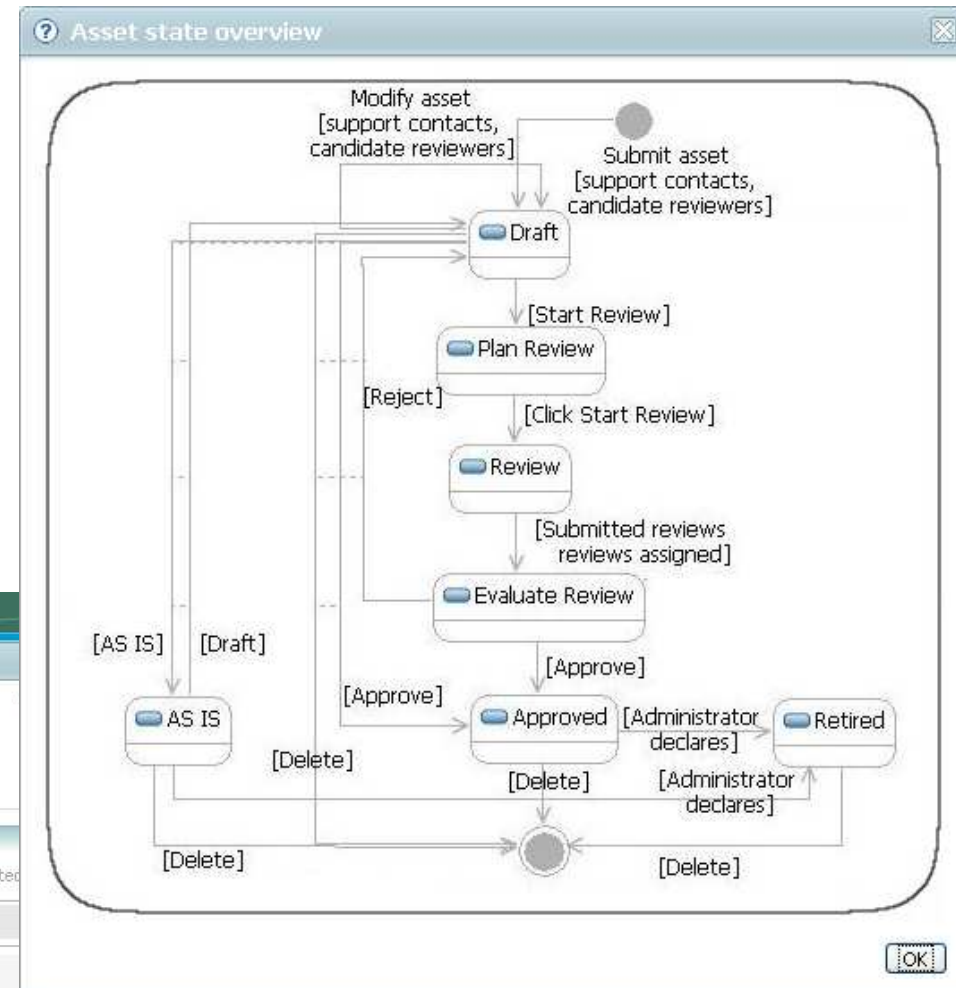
Asset state overview

Modify asset [support contacts, candidate reviewers]

Submit asset [support contacts, candidate reviewers]

Draft

[Start Review]

Plan Review

[Reject]

[Click Start Review]

Review

[Submitted reviews reviews assigned]

Evaluate Review

[AS IS]

[Draft]

[Approve]

[Approve]

AS IS

Approved

[Administrator declares]

Retired

[Delete]

[Delete]

[Administrator declares]

[Delete]

[Delete]

OK